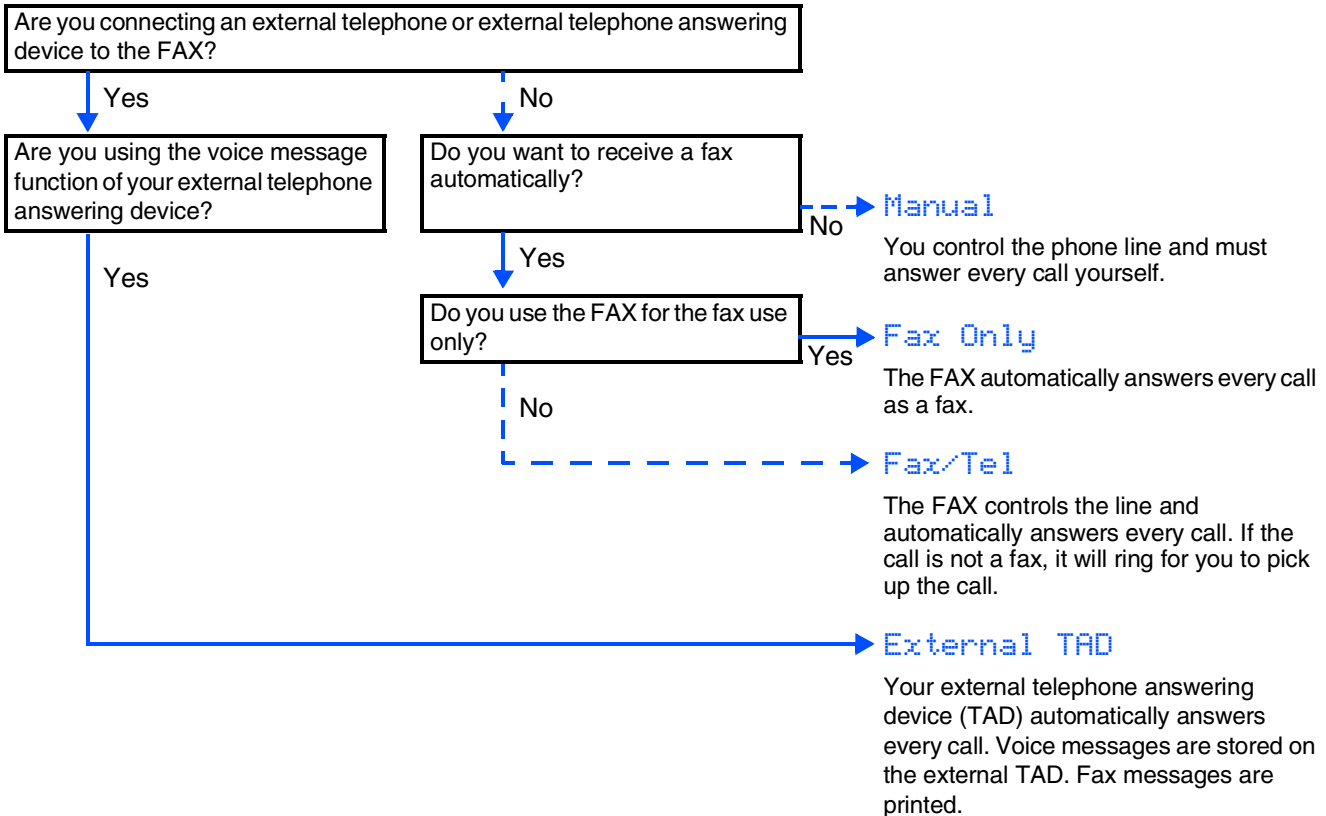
Are you connecting an external telephone or external telephone answering device to the FAX?

Yes

No

Are you using the voice message function of your external telephone answering device?

Yes

Do you want to receive a fax automatically?

No

Manual

You control the phone line and must answer every call yourself.

Yes

Do you use the FAX for the fax use only?

Yes

Fax Only

The FAX automatically answers every call as a fax.

No

Fax/Tel

The FAX controls the line and automatically answers every call. If the call is not a fax, it will ring for you to pick up the call.

External TAD

Your external telephone answering device (TAD) automatically answers every call. Voice messages are stored on the external TAD. Fax messages are printed.